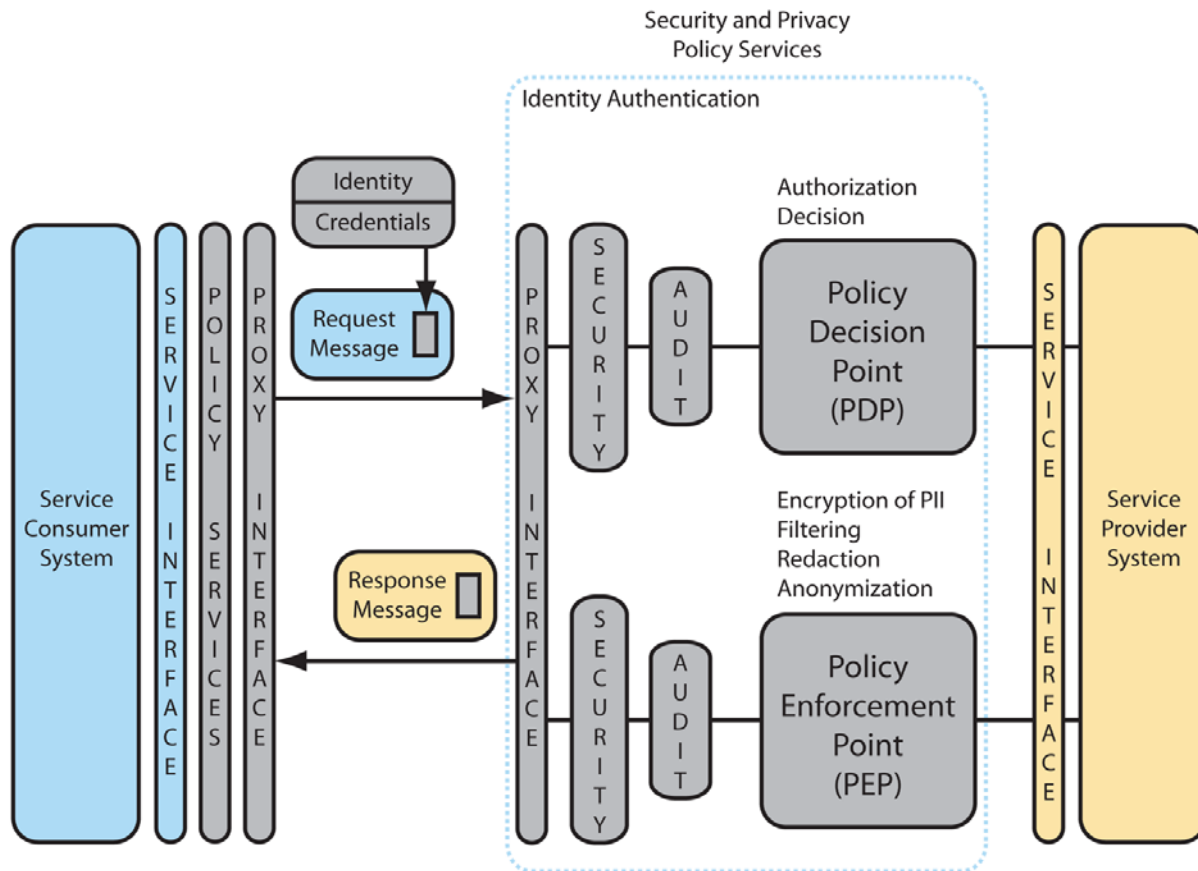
Security and Privacy Policy Services

Identity Authentication

Identity

Credentials

Request Message

Authorization Decision

Service Consumer System

SERVICE INTERFACE

POLICY SERVICES

PROXY INTERFACE

PROXY INTERFACE

SECURITY

AUDIT

Policy Decision Point (PDP)

SERVICE INTERFACE

Service Provider System

Encryption of PII
Filtering
Redaction
Anonymization

Response Message

SECURITY

AUDIT

Policy Enforcement Point (PEP)